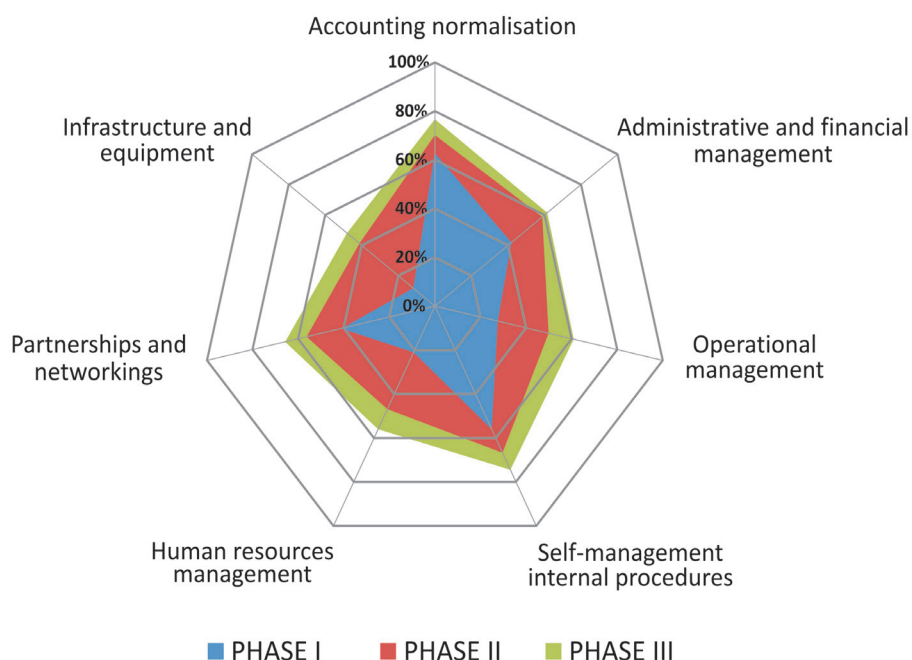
Accounting normalisation

100%
80%
60%
40%
20%
0%

Administrative and financial management

Operational management

Self-management internal procedures

Human resources management

Partnerships and networkings

Infrastructure and equipment

PHASE I PHASE II PHASE III